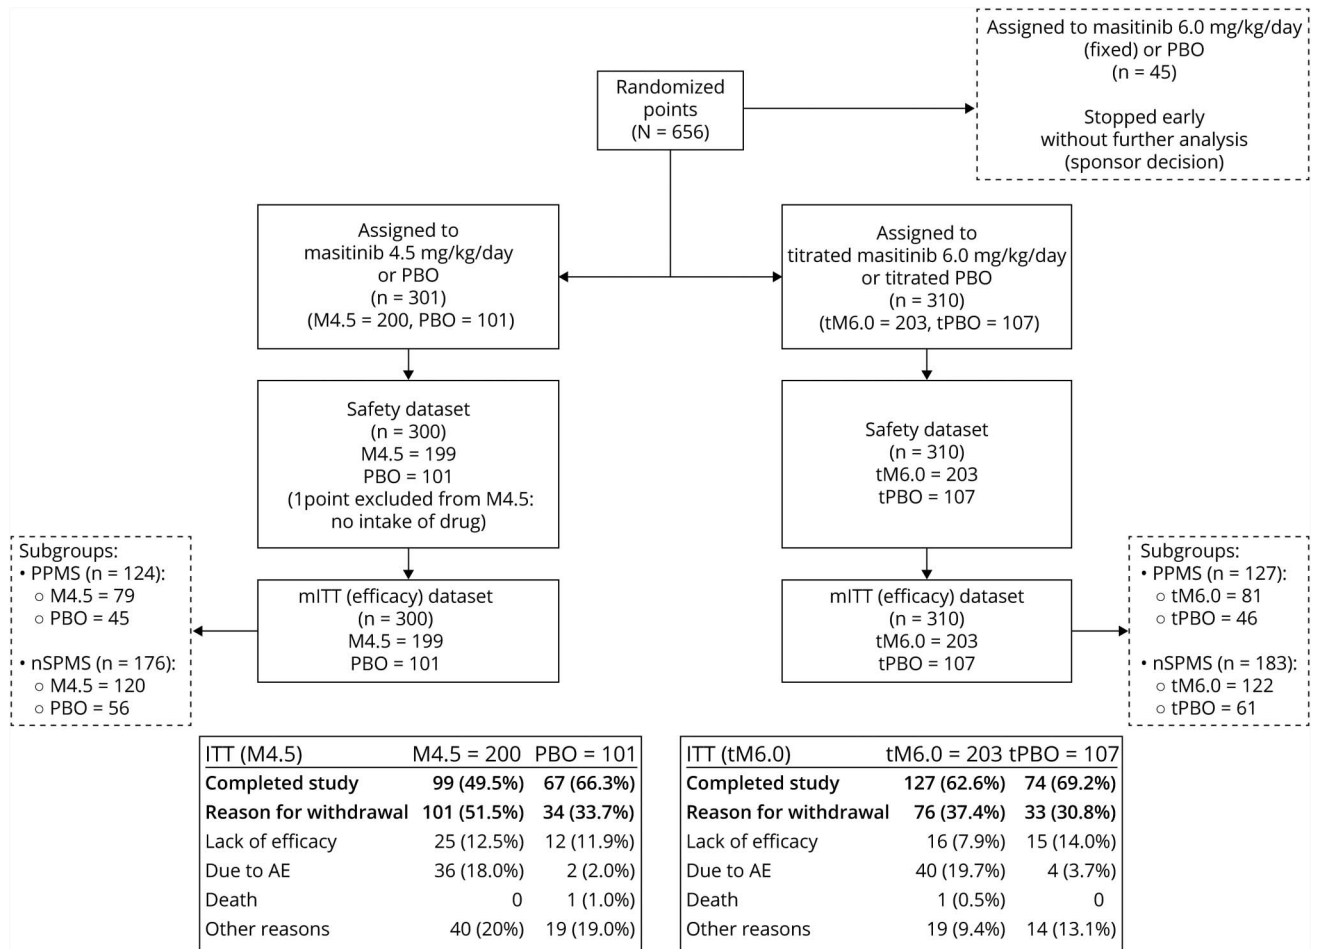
Randomized points
(N = 656)

Assigned to masitinib 6.0 mg/kg/day (fixed) or PBO
(n = 45)

Stopped early without further analysis (sponsor decision)

Assigned to masitinib 4.5 mg/kg/day or PBO
(n = 301)
(M4.5 = 200, PBO = 101)

Assigned to titrated masitinib 6.0 mg/kg/day or titrated PBO
(n = 310)
(tM6.0 = 203, tPBO = 107)

Safety dataset
(n = 300)
M4.5 = 199
PBO = 101
(1point excluded from M4.5: no intake of drug)

Safety dataset
(n = 310)
tM6.0 = 203
tPBO = 107

Subgroups:
• PPMS (n = 124):
○ M4.5 = 79
○ PBO = 45
• nSPMS (n = 176):
○ M4.5 = 120
○ PBO = 56

mITT (efficacy) dataset
(n = 300)
M4.5 = 199
PBO = 101

mITT (efficacy) dataset
(n = 310)
tM6.0 = 203
tPBO = 107

Subgroups:
• PPMS (n = 127):
○ tM6.0 = 81
○ tPBO = 46
• nSPMS (n = 183):
○ tM6.0 = 122
○ tPBO = 61

| ITT (M4.5) | M4.5 = 200 | PBO = 101 |
|---|---|---|
| **Completed study** | **99 (49.5%)** | **67 (66.3%)** |
| **Reason for withdrawal** | **101 (51.5%)** | **34 (33.7%)** |
| Lack of efficacy | 25 (12.5%) | 12 (11.9%) |
| Due to AE | 36 (18.0%) | 2 (2.0%) |
| Death | 0 | 1 (1.0%) |
| Other reasons | 40 (20%) | 19 (19.0%) |

| ITT (tM6.0) | tM6.0 = 203 | tPBO = 107 |
|---|---|---|
| **Completed study** | **127 (62.6%)** | **74 (69.2%)** |
| **Reason for withdrawal** | **76 (37.4%)** | **33 (30.8%)** |
| Lack of efficacy | 16 (7.9%) | 15 (14.0%) |
| Due to AE | 40 (19.7%) | 4 (3.7%) |
| Death | 1 (0.5%) | 0 |
| Other reasons | 19 (9.4%) | 14 (13.1%) |